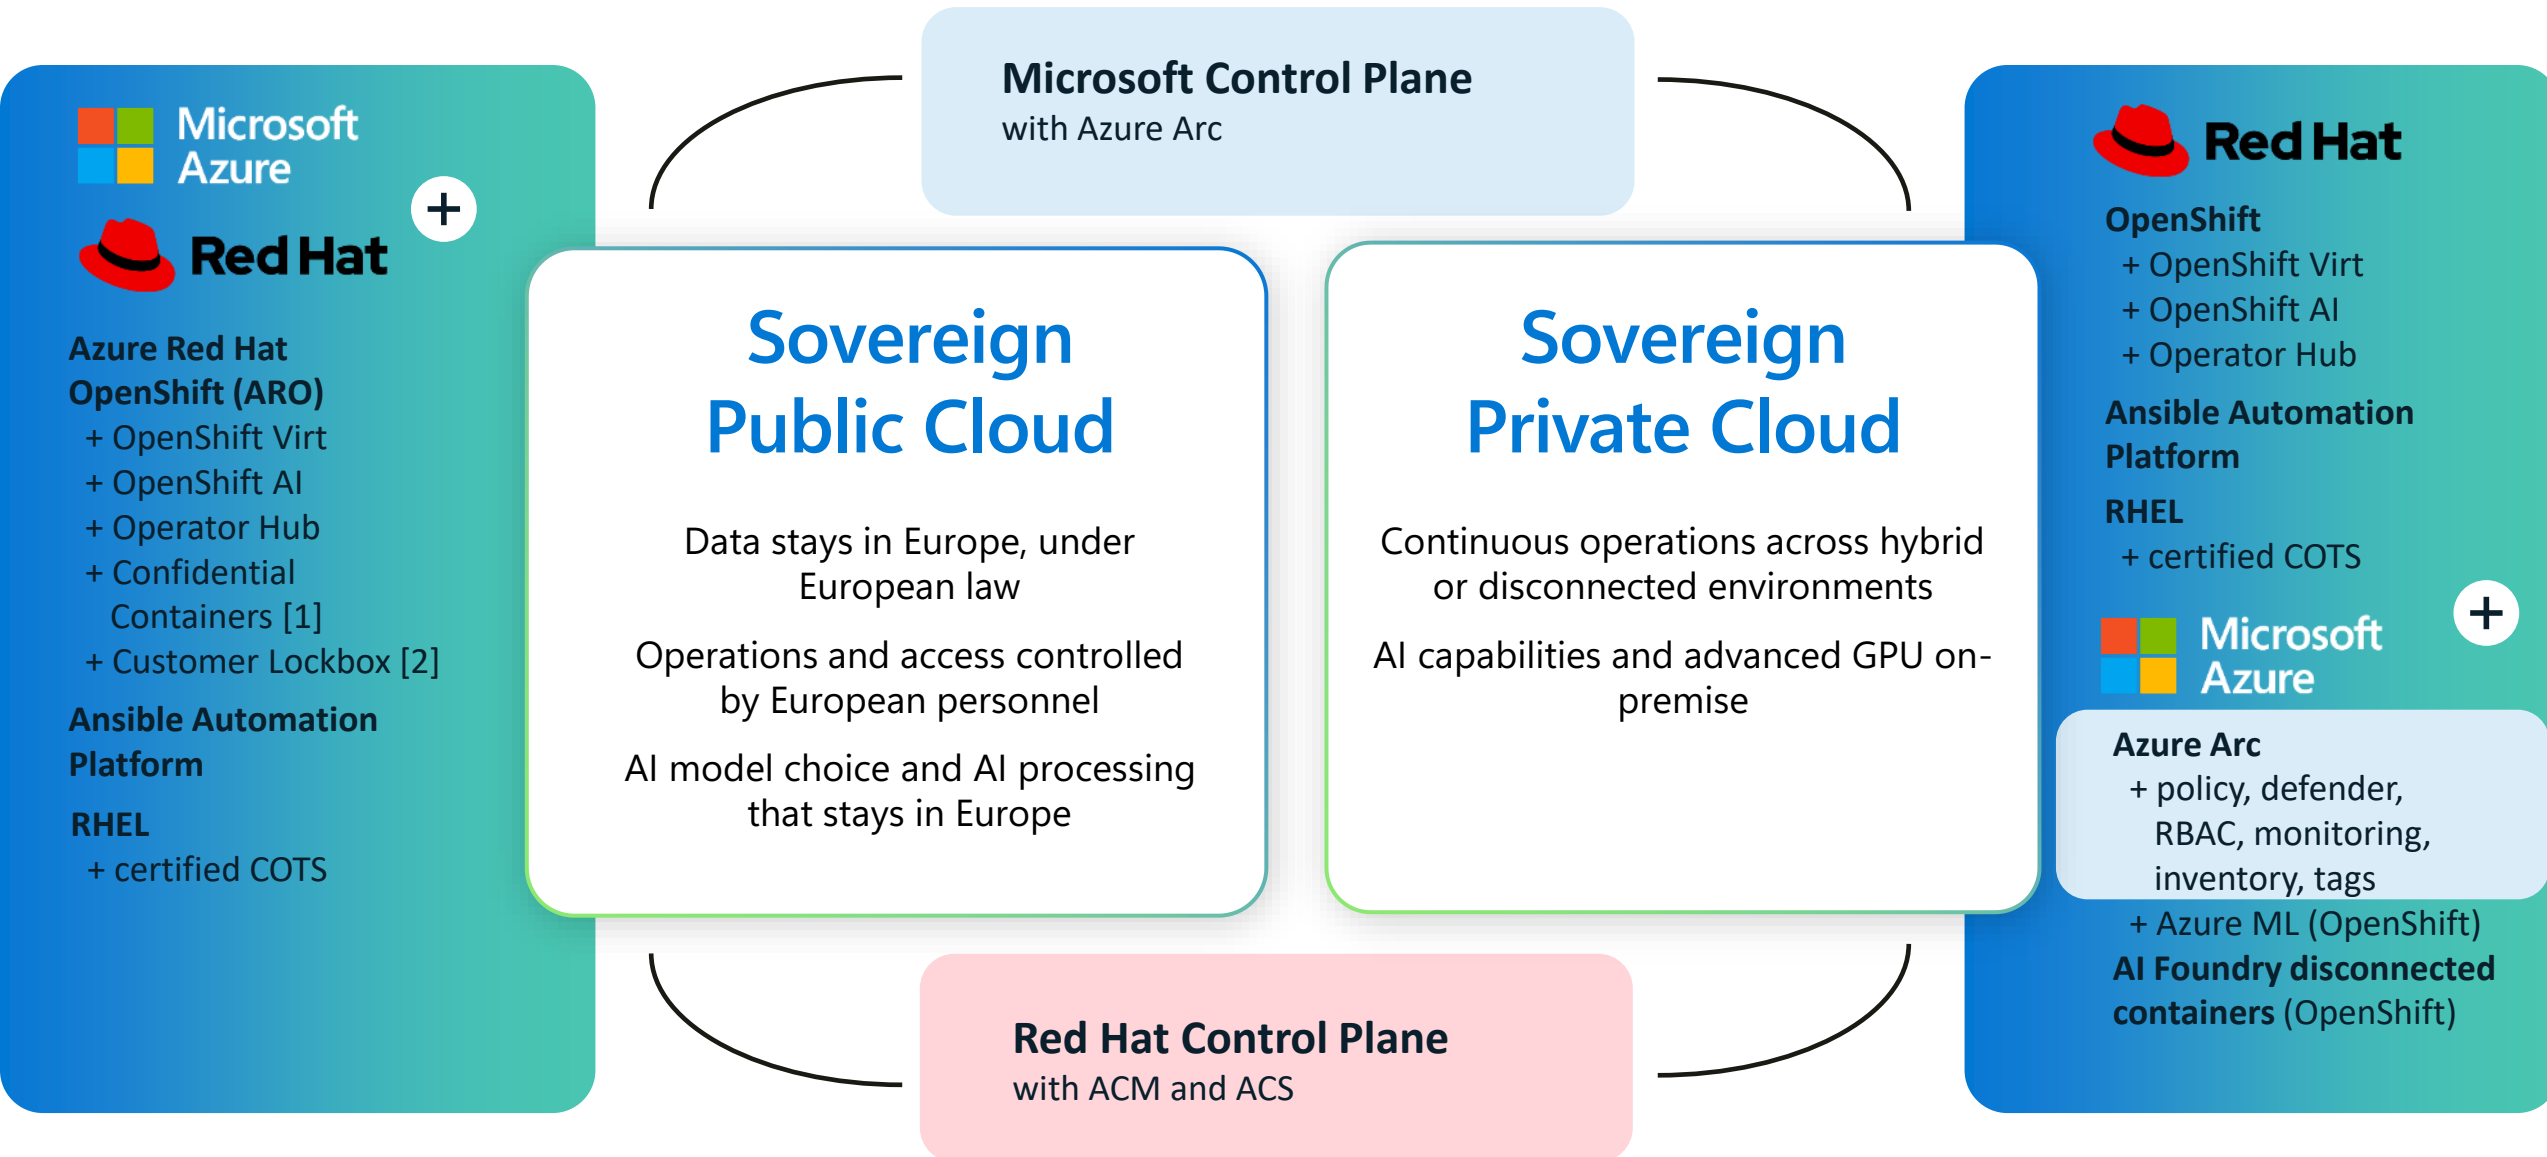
Microsoft Azure

+

Red Hat

Azure Red Hat OpenShift (ARO)
+ OpenShift Virt
+ OpenShift AI
+ Operator Hub
+ Confidential Containers [1]
+ Customer Lockbox [2]

Ansible Automation Platform

RHEL
+ certified COTS

Microsoft Control Plane
with Azure Arc

Sovereign Public Cloud

Data stays in Europe, under European law

Operations and access controlled by European personnel

AI model choice and AI processing that stays in Europe

Sovereign Private Cloud

Continuous operations across hybrid or disconnected environments

AI capabilities and advanced GPU on-premise

Red Hat Control Plane
with ACM and ACS

Red Hat

OpenShift
+ OpenShift Virt
+ OpenShift AI
+ Operator Hub

Ansible Automation Platform

RHEL
+ certified COTS

+

Microsoft Azure

Azure Arc
+ policy, defender, RBAC, monitoring, inventory, tags
+ Azure ML (OpenShift)

AI Foundry disconnected containers (OpenShift)